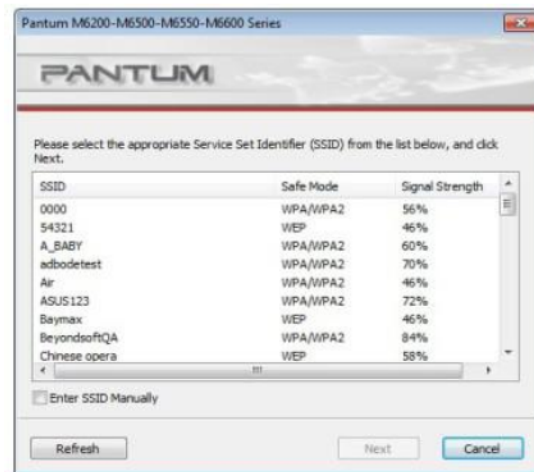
Pantum M6200-M6500-M6550-M6600 Series

PANTUM

Please select the appropriate Service Set Identifier (SSID) from the list below, and click Next.

| SSID | Safe Mode | Signal Strength |
|---|---|---|
| 0000 | WPA/WPA2 | 56% |
| 54321 | WEP | 46% |
| A_BABY | WPA/WPA2 | 60% |
| adbodetest | WPA/WPA2 | 70% |
| Air | WPA/WPA2 | 46% |
| ASUS123 | WPA/WPA2 | 72% |
| Baymax | WEP | 46% |
| BeyondsoftQA | WPA/WPA2 | 84% |
| Chinese opera | WEP | 58% |

Enter SSID Manually

Refresh

Next

Cancel